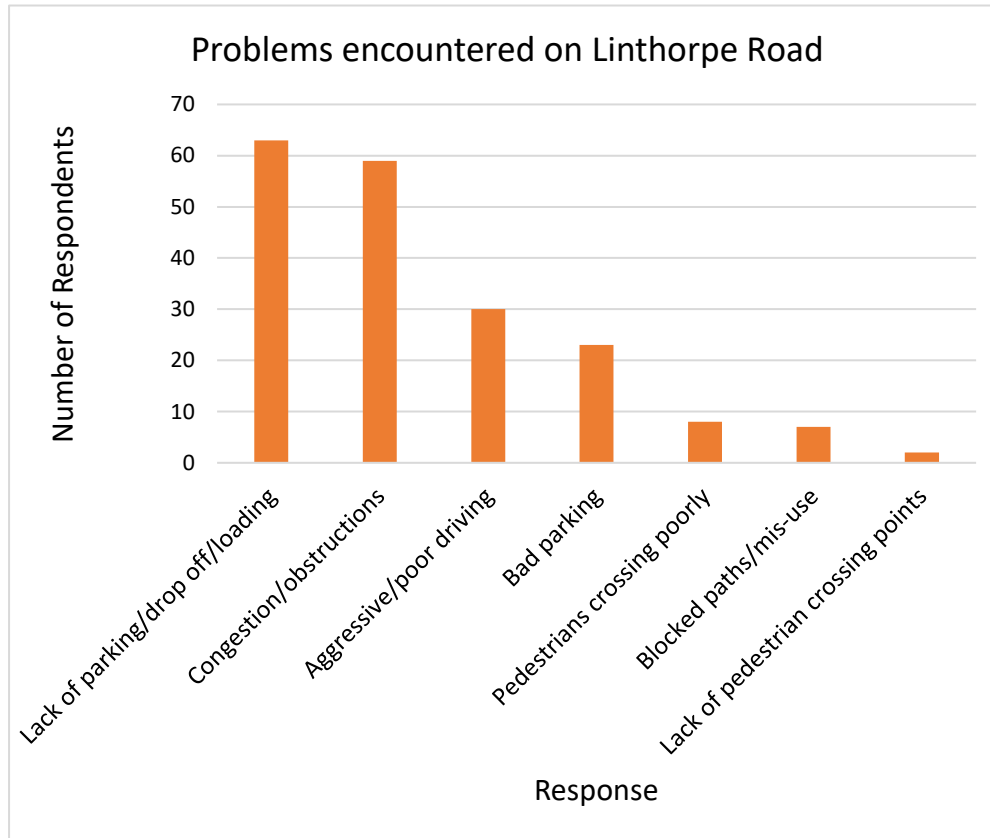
Problems encountered on Linthorpe Road

Number of Respondents

70
60
50
40
30
20
10
0

Lack of parking/drop off/loading
Congestion/obstructions
Aggressive/poor driving
Bad parking
Pedestrians crossing poorly
Blocked paths/mis-use
Lack of pedestrian crossing points

Response